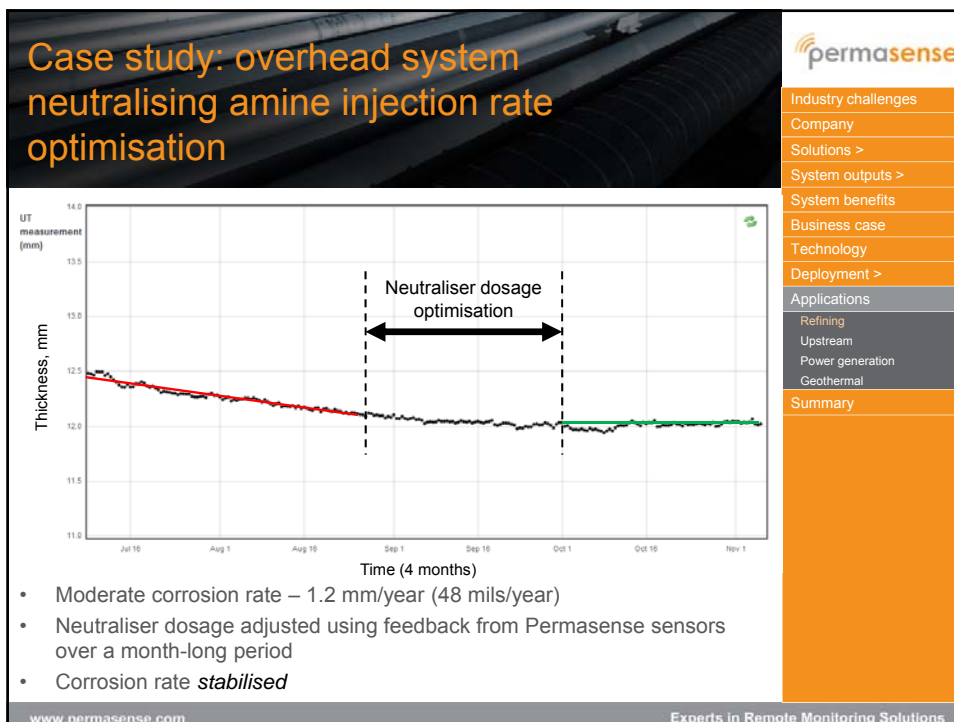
Case study: overhead system neutralising amine injection rate optimisation

permasense

Industry challenges
Company
Solutions >
System outputs >
System benefits
Business case
Technology
Deployment >
Applications
Refining
Upstream
Power generation
Geothermal
Summary

UT measurement (mm)

14.0
13.5
13.0
12.5
12.0
11.5
11.0

Thickness, mm

Neutraliser dosage optimisation

Jul 16
Aug 1
Aug 16
Sep 1
Sep 16
Oct 1
Oct 16
Nov 1

Time (4 months)

• Moderate corrosion rate – 1.2 mm/year (48 mils/year)
• Neutraliser dosage adjusted using feedback from Permasense sensors over a month-long period
• Corrosion rate *stabilised*

www.permasense.com

Experts in Remote Monitoring Solutions